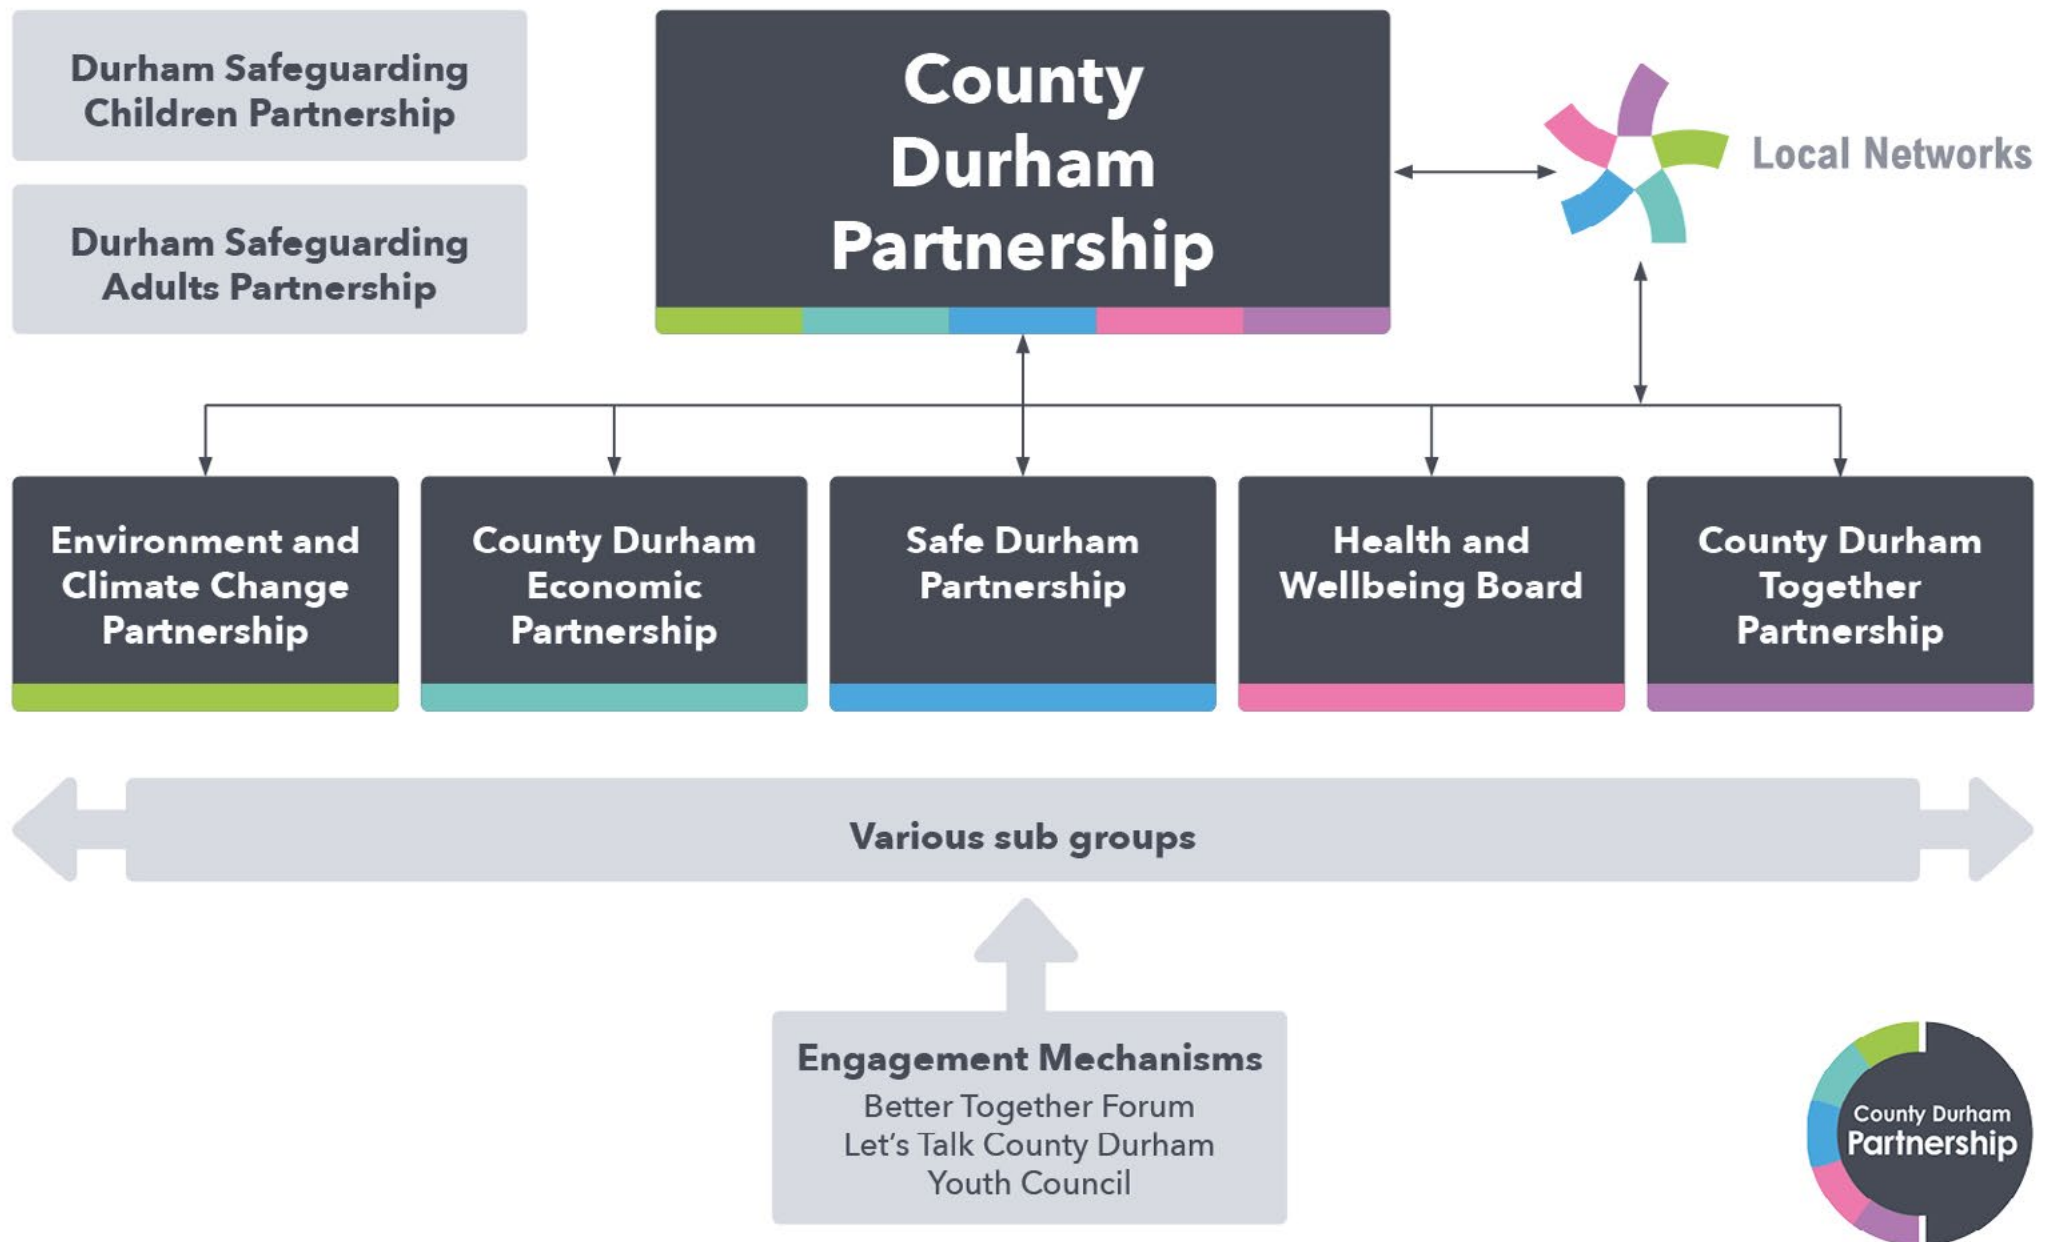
Durham Safeguarding Children Partnership

Durham Safeguarding Adults Partnership

County Durham Partnership

Local Networks

Environment and Climate Change Partnership

County Durham Economic Partnership

Safe Durham Partnership

Health and Wellbeing Board

County Durham Together Partnership

Various sub groups

Engagement Mechanisms
Better Together Forum
Let's Talk County Durham
Youth Council

County Durham Partnership